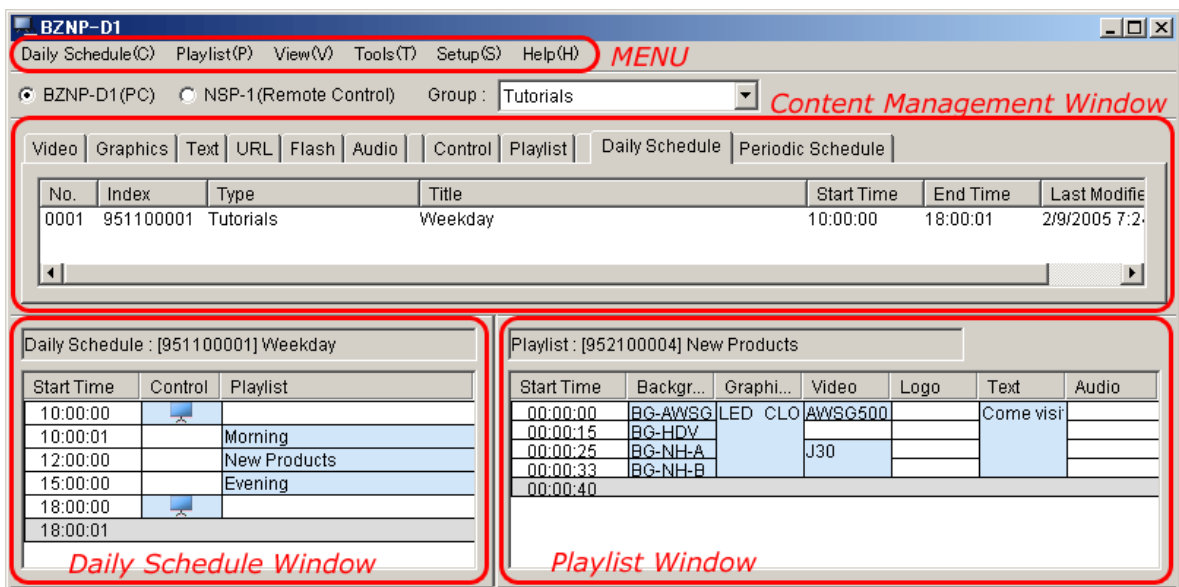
BZNP-D1

Daily Schedule(C) Playlist(P) View(V) Tools(T) Setup(S) Help(H)

MENU

BZNP-D1(PC) NSP-1(Remote Control) Group : Tutorials

Content Management Window

Video | Graphics | Text | URL | Flash | Audio | Control | Playlist | Daily Schedule | Periodic Schedule

| No. | Index | Type | Title | Start Time | End Time | Last Modifie |
|---|---|---|---|---|---|---|
| 0001 | 951100001 | Tutorials | Weekday | 10:00:00 | 18:00:01 | 2/9/2005 7:2 |

Daily Schedule : [951100001] Weekday

| Start Time | Control | Playlist |
|---|---|---|
| 10:00:00 | | |
| 10:00:01 | | Morning |
| 12:00:00 | | New Products |
| 15:00:00 | | Evening |
| 18:00:00 | | |
| 18:00:01 | | |

Daily Schedule Window

Playlist : [952100004] New Products

| Start Time | Backgr... | Graphi... | Video | Logo | Text | Audio |
|---|---|---|---|---|---|---|
| 00:00:00 | BG-AWSG | LED CLO | AWSG500 | | Come visi | |
| 00:00:15 | BG-HDV | | | | | |
| 00:00:25 | BG-NH-A | | J30 | | | |
| 00:00:33 | BG-NH-B | | | | | |
| 00:00:40 | | | | | | |

Playlist Window